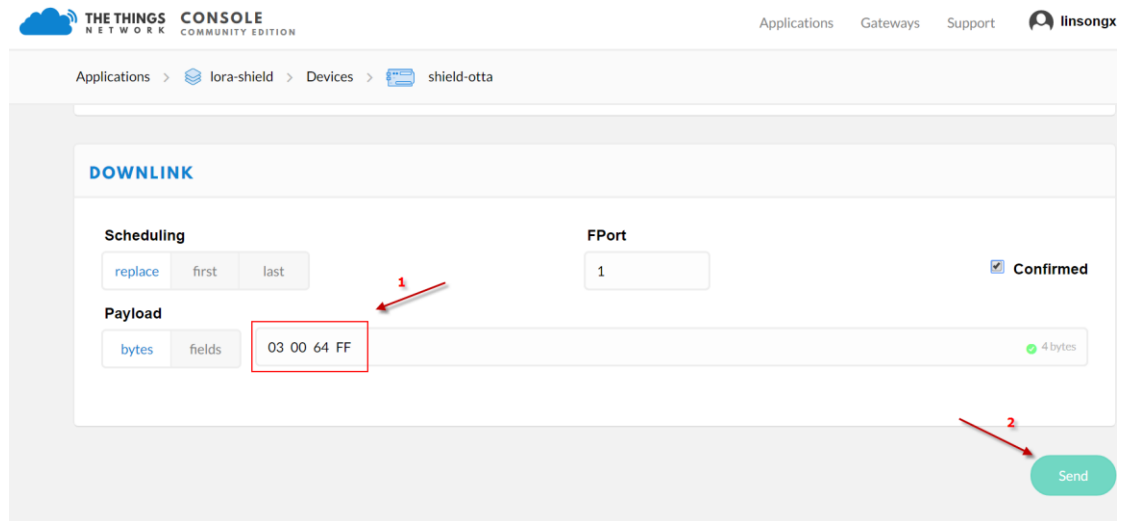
THE THINGS NETWORK CONSOLE COMMUNITY EDITION

Applications Gateways Support linsongx

Applications > lora-shield > Devices > shield-otta

DOWNLINK

Scheduling

replace first last

FPort

1

Confirmed

1

Payload

bytes fields

03 00 64 FF

4 bytes

2

Send